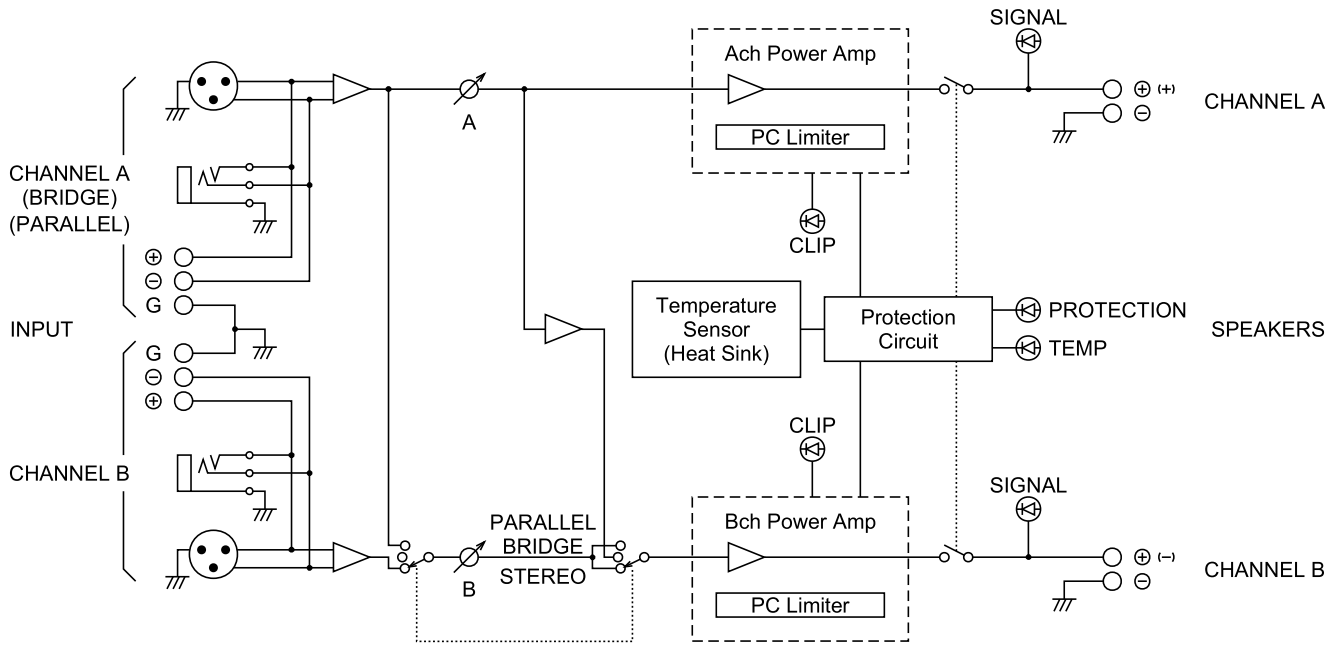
SIGNAL

Ach Power Amp

A

PC Limiter

⊕ (+)

⊖

CHANNEL A

CHANNEL A
(BRIDGE)
(PARALLEL)

CLIP

⊕

⊖

G

INPUT

Temperature Sensor (Heat Sink)

Protection Circuit

PROTECTION

TEMP

SPEAKERS

G

⊖

⊕

CLIP

CHANNEL B

SIGNAL

PARALLEL

BRIDGE

Bch Power Amp

B

STEREO

PC Limiter

⊕ (−)

⊖

CHANNEL B